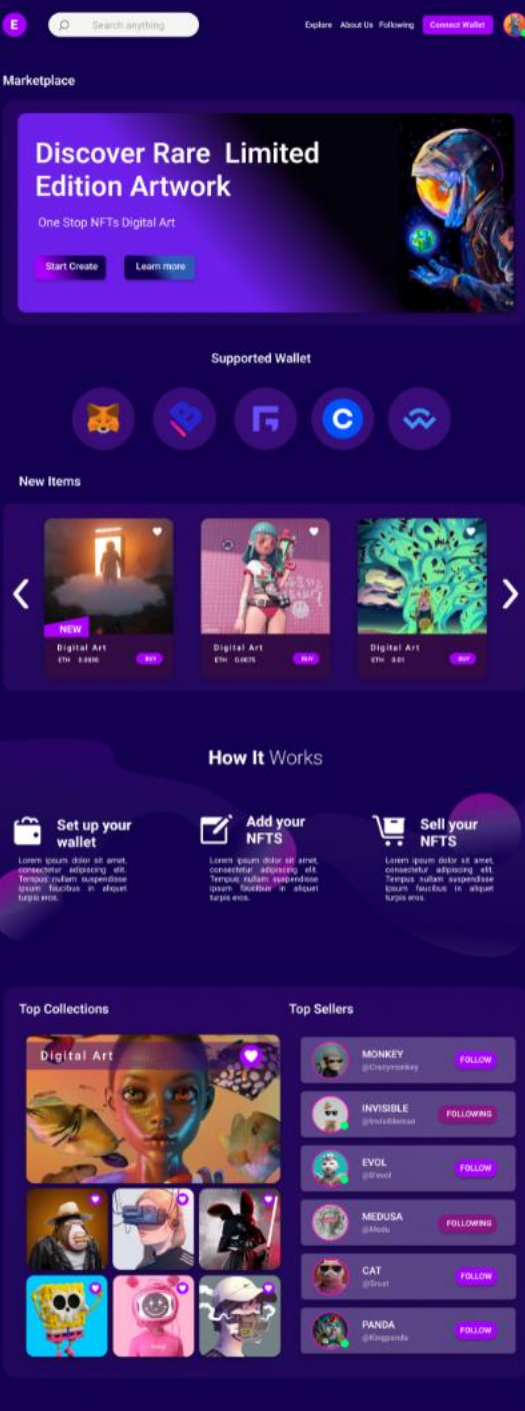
E

Search anything

Explore About Us Following Connect Wallet

Marketplace

Discover Rare Limited Edition Artwork

One Stop NFTs Digital Art

Start Create Learn more

Supported Wallet

New Items

NEW
Digital Art
ETH 0.0930 BUY

Digital Art
ETH 0.0675 BUY

Digital Art
ETH 0.01 BUY

How It Works

Set up your wallet
Lorem ipsum dolor sit amet, consectetur adipiscing elit. Tempus nullam suspendisse ipsum faucibus in aliquet turpis eros.

Add your NFTS
Lorem ipsum dolor sit amet, consectetur adipiscing elit. Tempus nullam suspendisse ipsum faucibus in aliquet turpis eros.

Sell your NFTS
Lorem ipsum dolor sit amet, consectetur adipiscing elit. Tempus nullam suspendisse ipsum faucibus in aliquet turpis eros.

Top Collections

Digital Art

Top Sellers

MONKEY
@Crazymonkey
FOLLOW

INVISIBLE
@Invisibleman
FOLLOWING

EVOL
@Evol
FOLLOW

MEDUSA
@Medu
FOLLOWING

CAT
@Scat
FOLLOW

PANDA
@Kingpanda
FOLLOW